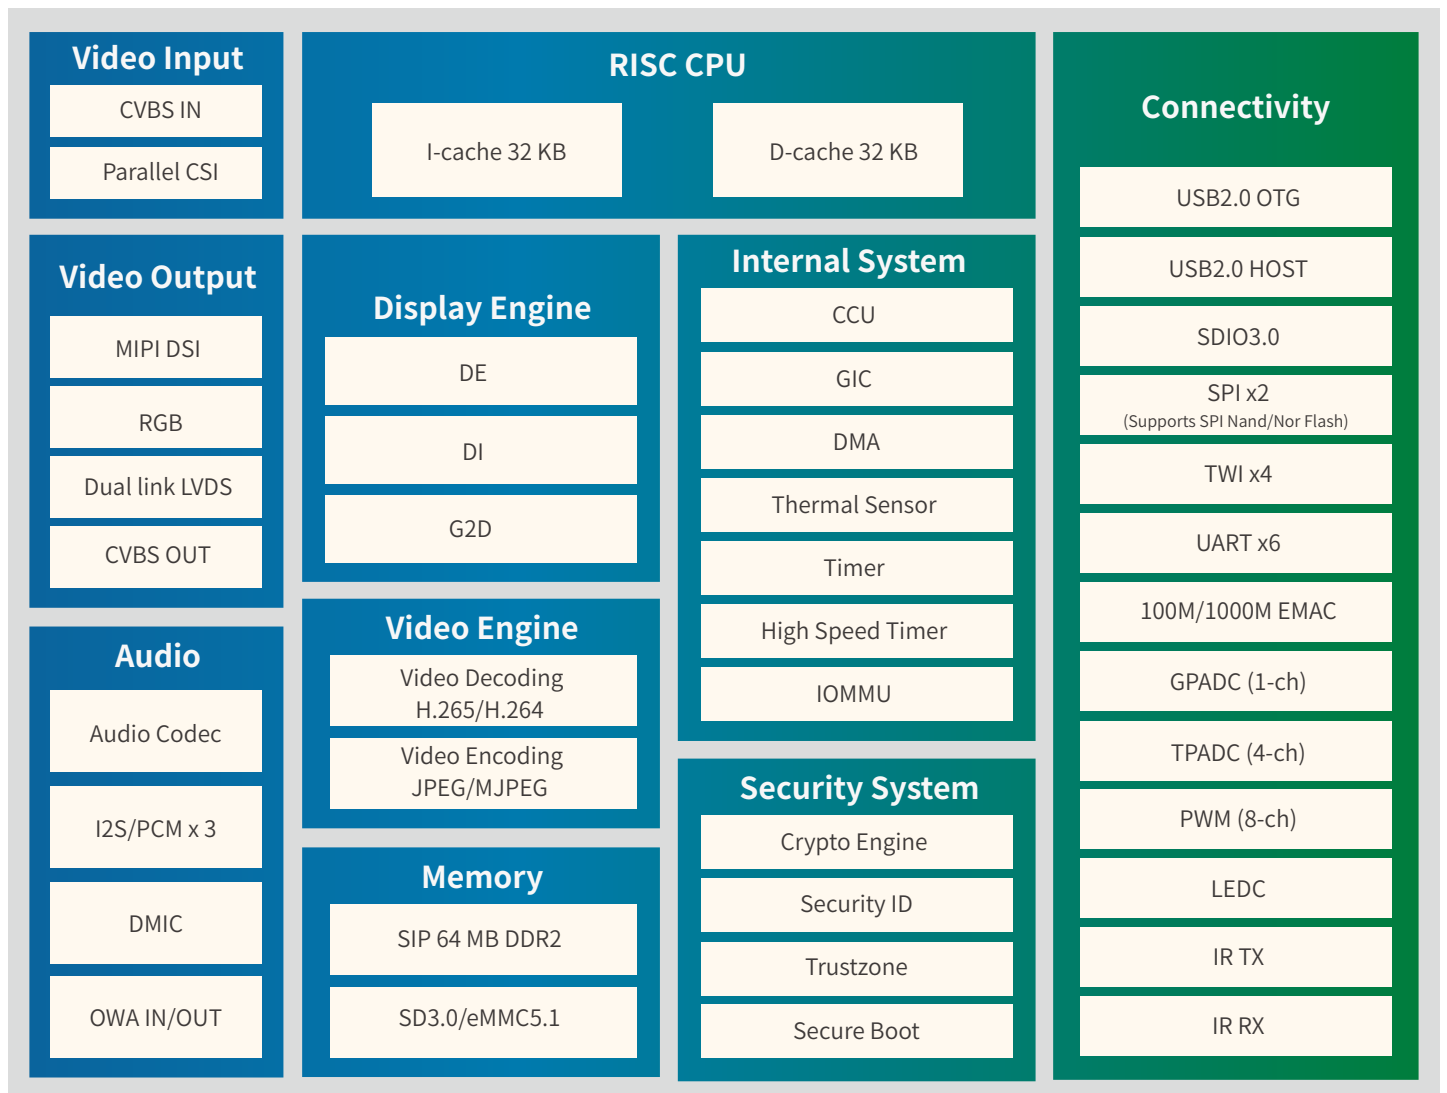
Video Input
CVBS IN
Parallel CSI

Video Output
MIPI DSI
RGB
Dual link LVDS
CVBS OUT

Audio
Audio Codec
I2S/PCM x 3
DMIC
OWA IN/OUT

RISC CPU
I-cache 32 KB
D-cache 32 KB

Display Engine
DE
DI
G2D

Video Engine
Video Decoding H.265/H.264
Video Encoding JPEG/MJPEG

Memory
SIP 64 MB DDR2
SD3.0/eMMC5.1

Internal System
CCU
GIC
DMA
Thermal Sensor
Timer
High Speed Timer
IOMMU

Security System
Crypto Engine
Security ID
Trustzone
Secure Boot

Connectivity
USB2.0 OTG
USB2.0 HOST
SDIO3.0
SPI x2
(Supports SPI Nand/Nor Flash)
TWI x4
UART x6
100M/1000M EMAC
GPADC (1-ch)
TPADC (4-ch)
PWM (8-ch)
LEDC
IR TX
IR RX